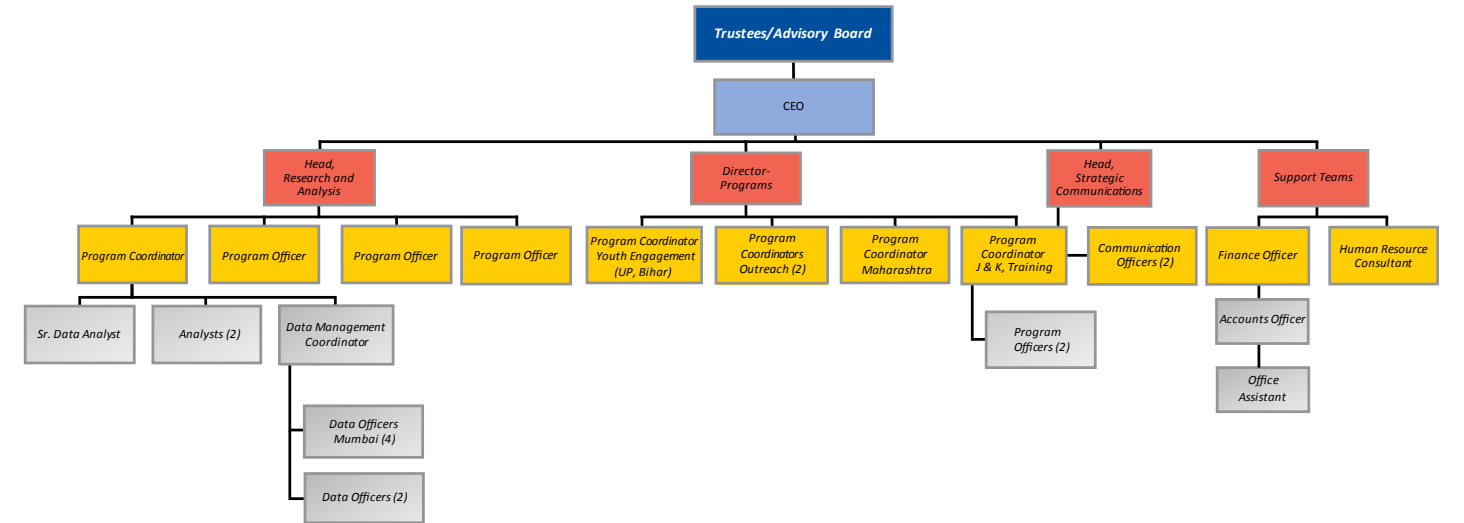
Trustees/Advisory Board

CEO

Head, Research and Analysis

Director-Programs

Head, Strategic Communications

Support Teams

Program Coordinator

Program Officer

Program Officer

Program Officer

Program Coordinator Youth Engagement (UP, Bihar)

Program Coordinators Outreach (2)

Program Coordinator Maharashtra

Program Coordinator J & K, Training

Communication Officers (2)

Finance Officer

Human Resource Consultant

Sr. Data Analyst

Analysts (2)

Data Management Coordinator

Program Officers (2)

Accounts Officer

Office Assistant

Data Officers Mumbai (4)

Data Officers (2)